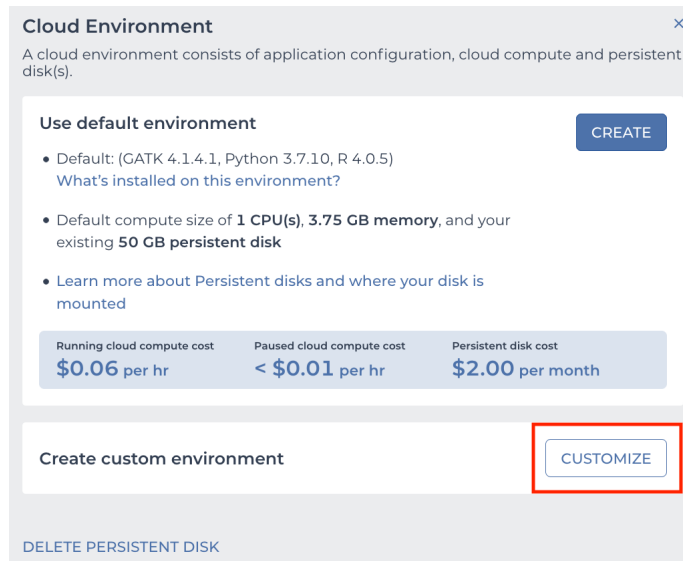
Cloud Environment

×

A cloud environment consists of application configuration, cloud compute and persistent disk(s).

Use default environment

CREATE

- Default: (GATK 4.1.4.1, Python 3.7.10, R 4.0.5)
What's installed on this environment?

- Default compute size of **1 CPU(s)**, **3.75 GB memory**, and your existing **50 GB persistent disk**

- Learn more about Persistent disks and where your disk is mounted

| Running cloud compute cost | Paused cloud compute cost | Persistent disk cost |
|---|---|---|
| $0.06 per hr | < $0.01 per hr | $2.00 per month |

Create custom environment

CUSTOMIZE

DELETE PERSISTENT DISK